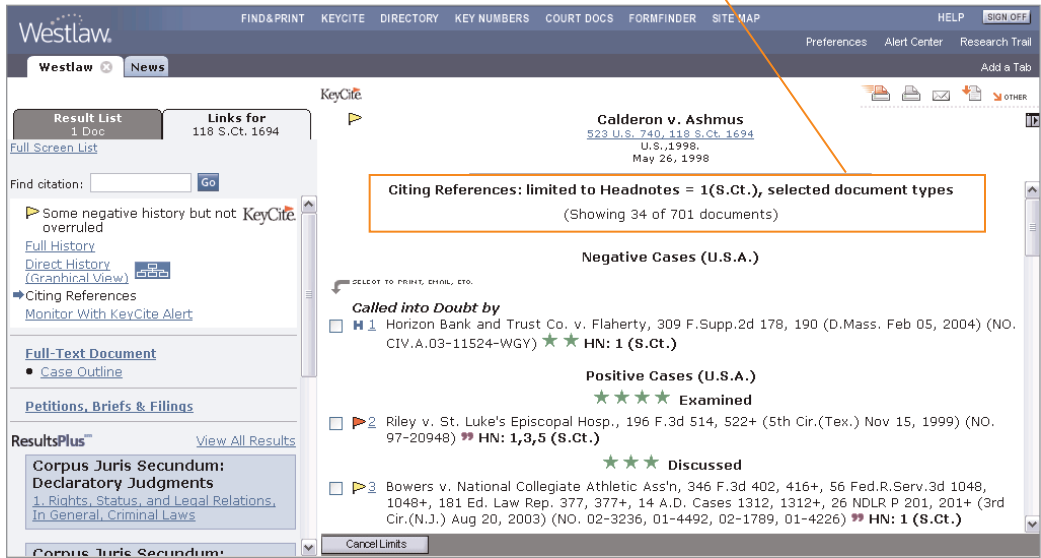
Westlaw.

FIND&PRINT KEYCITE DIRECTORY KEY NUMBERS COURT DOCS FORMFINDER SITE MAP HELP SIGN OFF

Preferences Alert Center Research Trail

Westlaw News Add a Tab

Result List
1 Doc

Links for
118 S.Ct. 1694

Full Screen List

Find citation: Go

Some negative history but not overruled KeyCite

Full History

Direct History (Graphical View)

Citing References

Monitor With KeyCite Alert

Full-Text Document

Case Outline

Petitions, Briefs & Filings

ResultsPlus View All Results

Corpus Juris Secundum: Declaratory Judgments

1. Rights, Status, and Legal Relations, In General, Criminal Laws

Corpus Juris Secundum:

KeyCite

OTHER

Calderon v. Ashmus
523 U.S. 740, 118 S.Ct. 1694
U.S.,1998.
May 26, 1998

Citing References: limited to Headnotes = 1(S.Ct.), selected document types

(Showing 34 of 701 documents)

Negative Cases (U.S.A.)

SELECT TO PRINT, EMAIL, ETC.

Called into Doubt by

H 1 Horizon Bank and Trust Co. v. Flaherty, 309 F.Supp.2d 178, 190 (D.Mass. Feb 05, 2004) (NO. CIV.A.03-11524-WGY) ★ ★ HN: 1 (S.Ct.)

Positive Cases (U.S.A.)

★ ★ ★ ★ Examined

2 Riley v. St. Luke's Episcopal Hosp., 196 F.3d 514, 522+ (5th Cir.(Tex.) Nov 15, 1999) (NO. 97-20948) ” HN: 1,3,5 (S.Ct.)

★ ★ ★ Discussed

3 Bowers v. National Collegiate Athletic Ass'n, 346 F.3d 402, 416+, 56 Fed.R.Serv.3d 1048, 1048+, 181 Ed. Law Rep. 377, 377+, 14 A.D. Cases 1312, 1312+, 26 NDLR P 201, 201+ (3rd Cir.(N.J.) Aug 20, 2003) (NO. 02-3236, 01-4492, 02-1789, 01-4226) ” HN: 1 (S.Ct.)

Cancel Limits